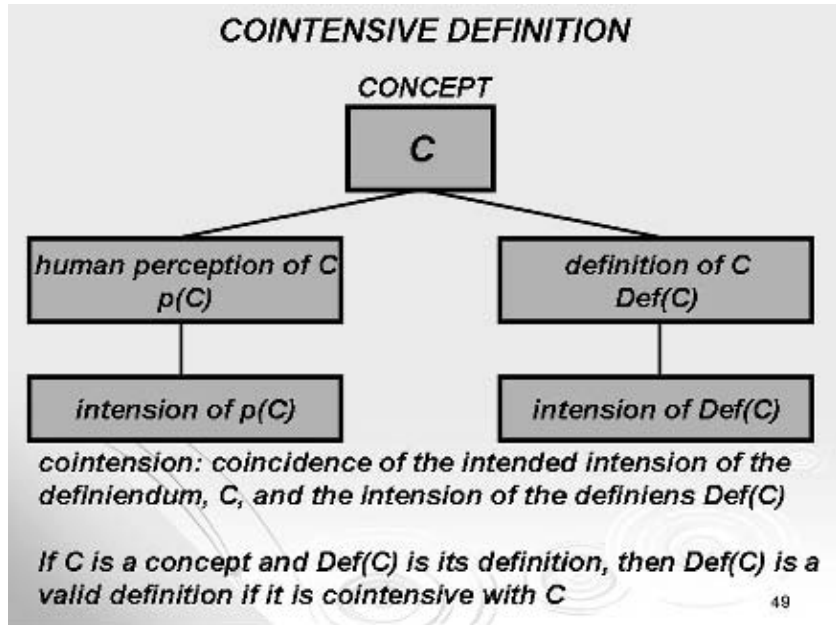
COINTENSIVE DEFINITION

CONCEPT

C

human perception of C
p(C)

definition of C
Def(C)

intension of p(C)

intension of Def(C)

cointension: coincidence of the intended intension of the definiendum, C, and the intension of the definiens Def(C)

If C is a concept and Def(C) is its definition, then Def(C) is a valid definition if it is cointensive with C

49